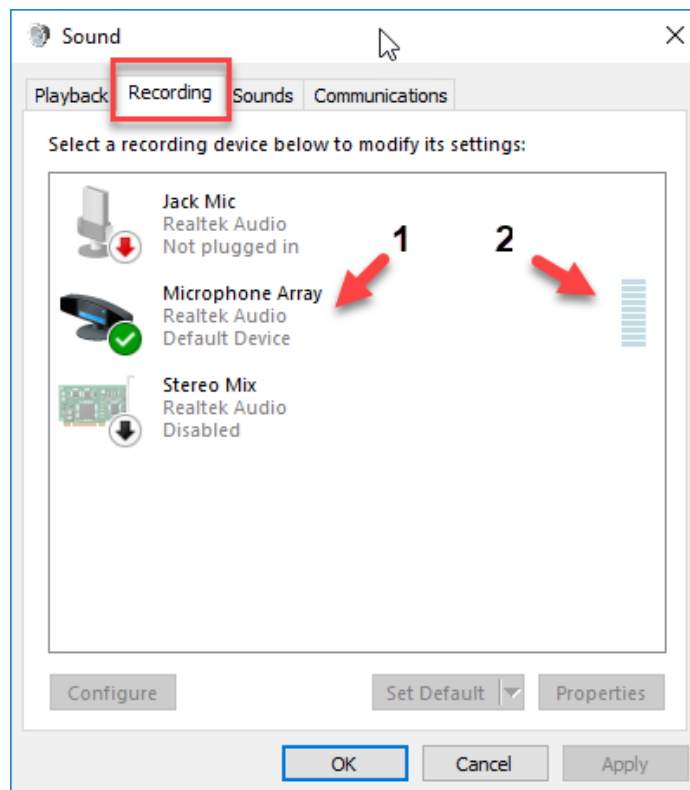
Sound

Playback Recording Sounds Communications

Select a recording device below to modify its settings:

Jack Mic
Realtek Audio
Not plugged in

1

2

Microphone Array
Realtek Audio
Default Device

Stereo Mix
Realtek Audio
Disabled

Configure

Set Default

Properties

OK

Cancel

Apply